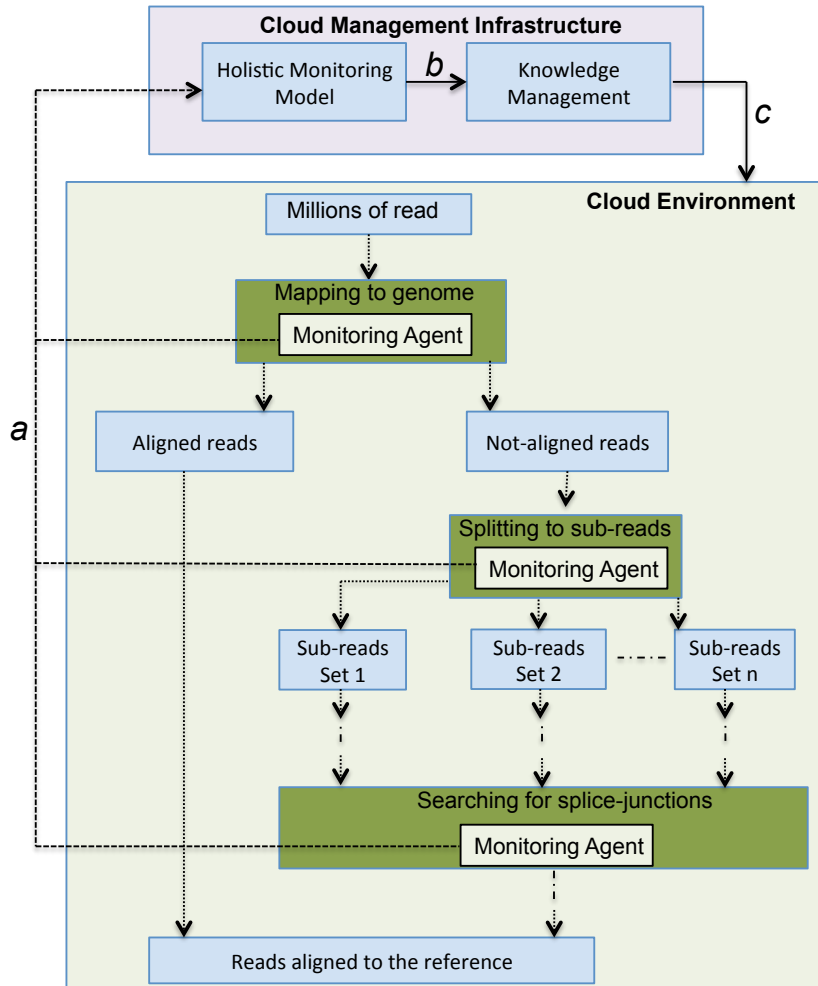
Cloud Management Infrastructure

Holistic Monitoring Model

b

Knowledge Management

c

Cloud Environment

Millions of read

Mapping to genome

Monitoring Agent

a

Aligned reads

Not-aligned reads

Splitting to sub-reads

Monitoring Agent

Sub-reads Set 1

Sub-reads Set 2

Sub-reads Set n

Searching for splice-junctions

Monitoring Agent

Reads aligned to the reference